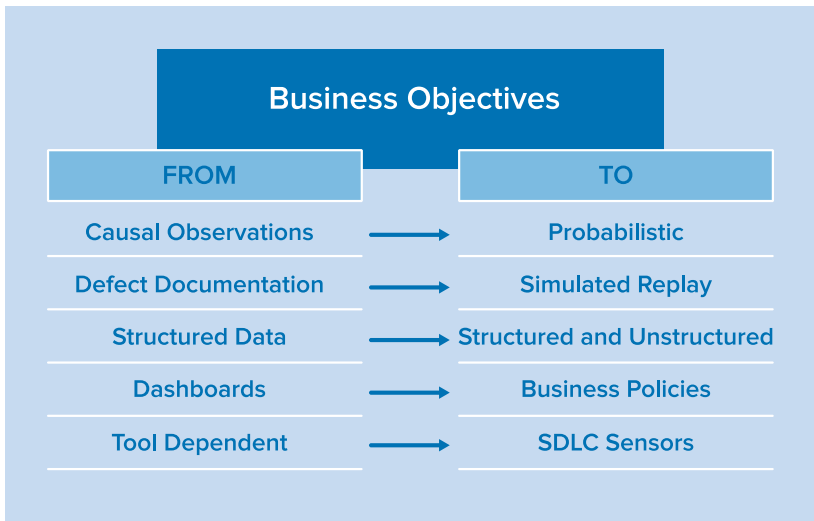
Business Objectives

| FROM | TO |
|---|---|
| Causal Observations | Probabilistic |
| Defect Documentation | Simulated Replay |
| Structured Data | Structured and Unstructured |
| Dashboards | Business Policies |
| Tool Dependent | SDLC Sensors |